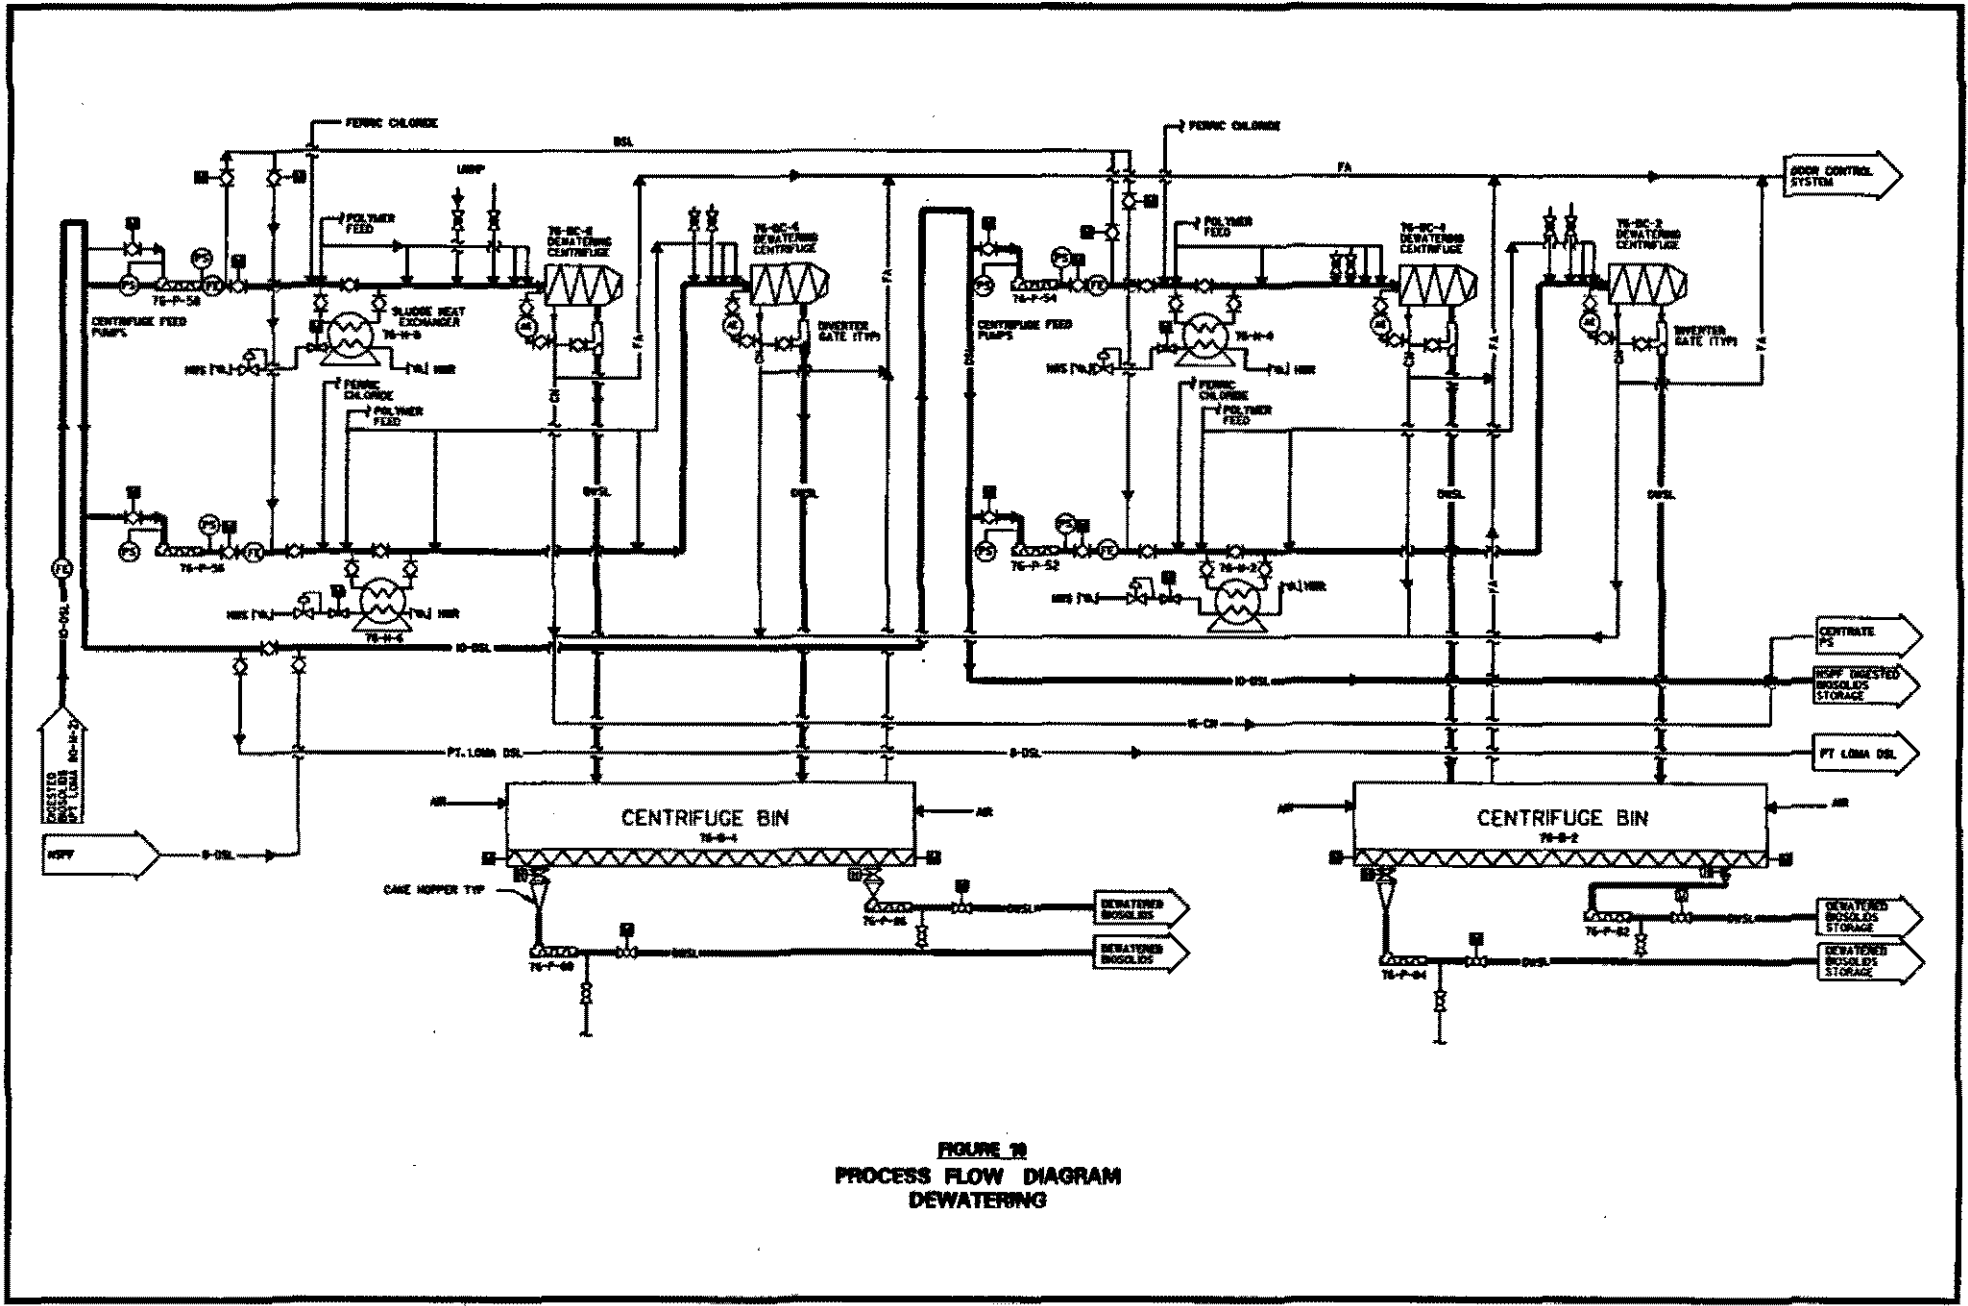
FERRIC CHLORIDE

DSL

FERRIC CHLORIDE

FA

ODOR CONTROL SYSTEM

UNHP

POLYMER FEED

76-DC-6 DEWATERING CENTRIFUGE

76-DC-5 DEWATERING CENTRIFUGE

POLYMER FEED

76-DC-4 DEWATERING CENTRIFUGE

76-DC-3 DEWATERING CENTRIFUGE

PS

PS

FE

76-P-58

CENTRIFUGE FEED PUMPS

SLUDGE HEAT EXCHANGER

76-H-8

AE

DIVERTER GATE (TYP)

FA

FA

PS

PS

FE

76-P-54

CENTRIFUGE FEED PUMPS

76-H-4

AE

DIVERTER GATE (TYP)

FA

FA

HWS

HWR

HWS

HWR

FERRIC CHLORIDE

POLYMER FEED

FERRIC CHLORIDE

POLYMER FEED

CN

DWSL

DWSL

DSL

DWSL

DWSL

PS

PS

FE

76-P-56

PS

PS

FE

76-P-52

HWS

HWR

76-H-6

HWS

76-H-2

HWR

FE

10-DSL

10-DSL

10-DSL

CENTRATE PS

MBPF DIGESTED BIOSOLIDS STORAGE

16-CN

DIGESTED BIOSOLIDS FROM PT LOMA

PT. LOMA DSL

8-DSL

PT LOMA DSL

AIR

CENTRIFUGE BIN

76-B-4

AIR

AIR

CENTRIFUGE BIN

76-B-2

AIR

MBPF

8-DSL

CAKE HOPPER TYP

76-P-86

DWSL

DEWATERED BIOSOLIDS

76-P-88

DWSL

DEWATERED BIOSOLIDS

76-P-82

DWSL

DEWATERED BIOSOLIDS STORAGE

76-P-84

DWSL

DEWATERED BIOSOLIDS STORAGE

FIGURE 10
PROCESS FLOW DIAGRAM
DEWATERING